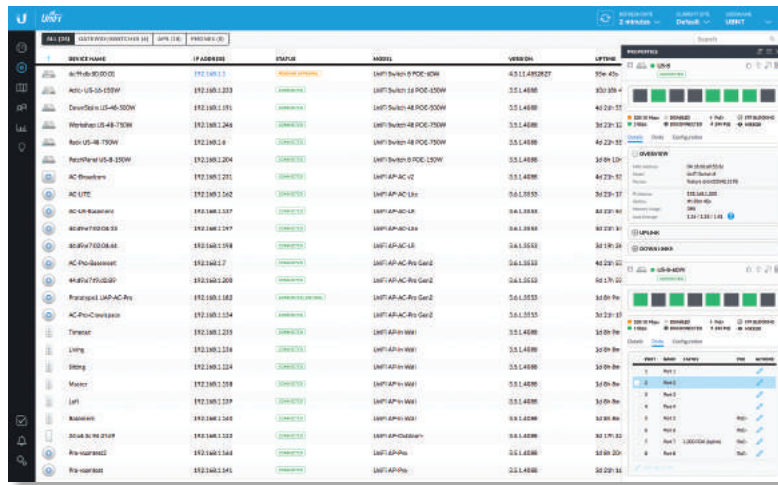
UniFi

REFRESH DATA 2 minutes

CURRENT SITE Default

USERNAME UBNT

ALL (30) GATEWAY/SWITCHES (8) APS (18) PHONES (0)

Search

| | DEVICE NAME | IP ADDRESS | STATUS | MODEL | VERSION | UPTIME |
|---|---|---|---|---|---|---|
| | dc:9f:db:80:00:01 | 192.168.1.1 | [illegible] | UniFi Switch 8 POE-60W | 4.3.11.4952827 | 55m 45s |
| | Attic-US-16-150W | 192.168.1.233 | CONNECTED | UniFi Switch 16 POE-150W | 3.5.1.4688 | 10d 19h |
| | DownStairs US-48-500W | 192.168.1.191 | CONNECTED | UniFi Switch 48 POE-500W | 3.5.1.4688 | 4d 23h 35 |
| | Workshop US-48-750W | 192.168.1.246 | CONNECTED | UniFi Switch 48 POE-750W | 3.5.1.4688 | 4d 23h 32 |
| | Rack US-48-750W | 192.168.1.6 | CONNECTED | UniFi Switch 48 POE-750W | 3.5.1.4688 | 4d 23h 35 |
| | PatchPanel US-8-150W | 192.168.1.204 | CONNECTED | UniFi Switch 8 POE-150W | 3.5.1.4688 | 3d 8h 10 |
| | AC Breezeam | 192.168.1.201 | CONNECTED | UniFi AP-AC v2 | 3.5.1.4688 | 4d 23h 37 |
| | AC LITE | 192.168.1.162 | CONNECTED | UniFi AP-AC-Lite | 3.6.1.3555 | 3d 8h 10 |
| | AC-LR-Basement | 192.168.1.157 | CONNECTED | UniFi AP-AC-LR | 3.6.1.3555 | 3d 23h 37 |
| | 44:d9:e7:f0:06:33 | 192.168.1.197 | CONNECTED | UniFi AP-AC-Lite | 3.6.1.3555 | 3d 23h 37 |
| | 44:d9:e7:f0:06:68 | 192.168.1.198 | CONNECTED | UniFi AP-AC-LR | 3.6.1.3555 | 3d 19h 34 |
| | AC-Pro-Basement | 192.168.1.7 | CONNECTED | UniFi AP-AC-Pro Gen2 | 3.6.1.3555 | 4d 23h 35 |
| | 44:d9:e7:f0:02:89 | 192.168.1.208 | CONNECTED | UniFi AP-AC-Pro Gen2 | 3.6.1.3555 | 5d 17h 32 |
| | Prototype1 UAP-AC-Pro | 192.168.1.182 | CONNECTED (WIRELESS) | UniFi AP-AC-Pro Gen2 | 3.6.1.3555 | 3d 8h 9m |
| | AC-Pro-Crawlspace | 192.168.1.154 | CONNECTED | UniFi AP-AC-Pro Gen2 | 3.6.1.3555 | 3d 23h 35 |
| | Theater | 192.168.1.233 | CONNECTED | UniFi AP-In Wall | 3.5.1.4688 | 3d 8h 8m |
| | Living | 192.168.1.226 | CONNECTED | UniFi AP-In Wall | 3.5.1.4688 | 3d 8h 8m |
| | Sitting | 192.168.1.224 | CONNECTED | UniFi AP-In Wall | 3.5.1.4688 | 3d 8h 8m |
| | Master | 192.168.1.158 | CONNECTED | UniFi AP-In Wall | 3.5.1.4688 | 3d 8h 8m |
| | Loft | 192.168.1.159 | CONNECTED | UniFi AP-In Wall | 3.5.1.4688 | 3d 8h 8m |
| | Basement | 192.168.1.160 | CONNECTED | UniFi AP-In Wall | 3.5.1.4688 | 3d 8h 8m |
| | 20:a6:3c:9f:27:09 | 192.168.1.133 | CONNECTED | UniFi AP-Outdoor+ | 3.5.1.4688 | 3d 17h 32 |
| | Pro-wpanest2 | 192.168.1.164 | CONNECTED | UniFi AP-Pro | 3.5.1.4688 | 3d 8h 20 |
| | Pro-wpanest | 192.168.1.141 | CONNECTED | UniFi AP-Pro | 3.5.1.4688 | 3d 23h 35 |

PROPERTIES

US-8

CONNECTED

10/100 Mbps 1 Gbps | DISABLED STP BLOCKING | PoE+ 24V PoE

Details Ports Configuration

OVERVIEW

UPLINK

DOWNLINKS

US-8-60W

CONNECTED

Details Ports Configuration

| PORT | NAME | PoE | ACTIONS |
|---|---|---|---|
| 1 | Port 1 | | |
| 2 | Port 2 | | |
| 3 | Port 3 | | |
| 4 | Port 4 | | |
| 5 | Port 5 | | |
| 6 | Port 6 | | |
| 7 | Port 7 | | |
| 8 | Port 8 | | |